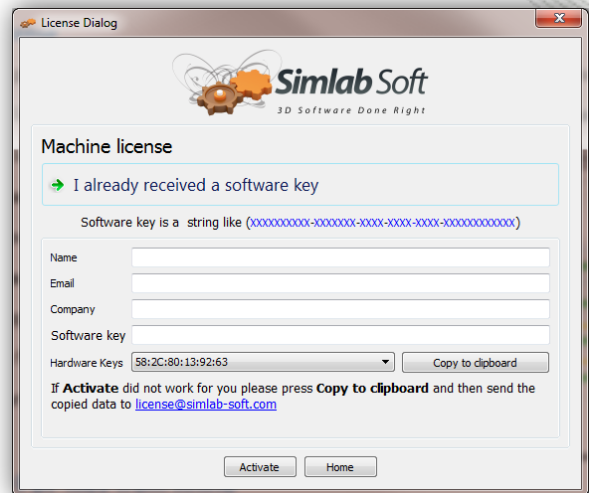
License Dialog

Simlab Soft
3D Software Done Right

Machine license

I already received a software key

Software key is a string like (xxxxxxxxxx-xxxxxxx-xxxx-xxxx-xxxx-xxxxxxxxxxxx)

Name

Email

Company

Software key

Hardware Keys 58:2C:80:13:92:63

Copy to clipboard

If **Activate** did not work for you please press **Copy to clipboard** and then send the copied data to license@simlab-soft.com

Activate

Home